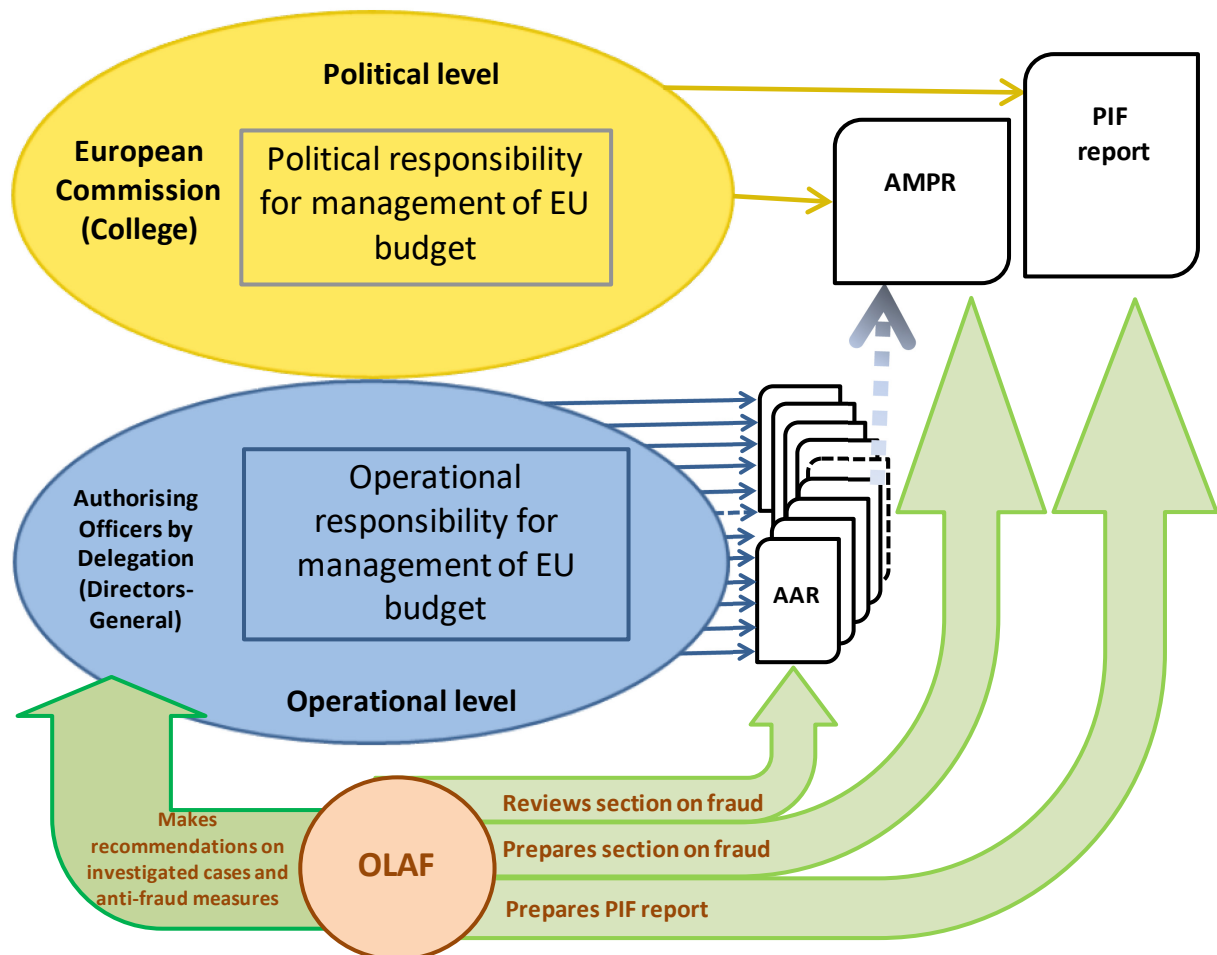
Political level

European Commission (College)

Political responsibility for management of EU budget

AMPR

PIF report

Authorising Officers by Delegation (Directors-General)

Operational responsibility for management of EU budget

AAR

Operational level

Makes recommendations on investigated cases and anti-fraud measures

OLAF

Reviews section on fraud

Prepares section on fraud

Prepares PIF report